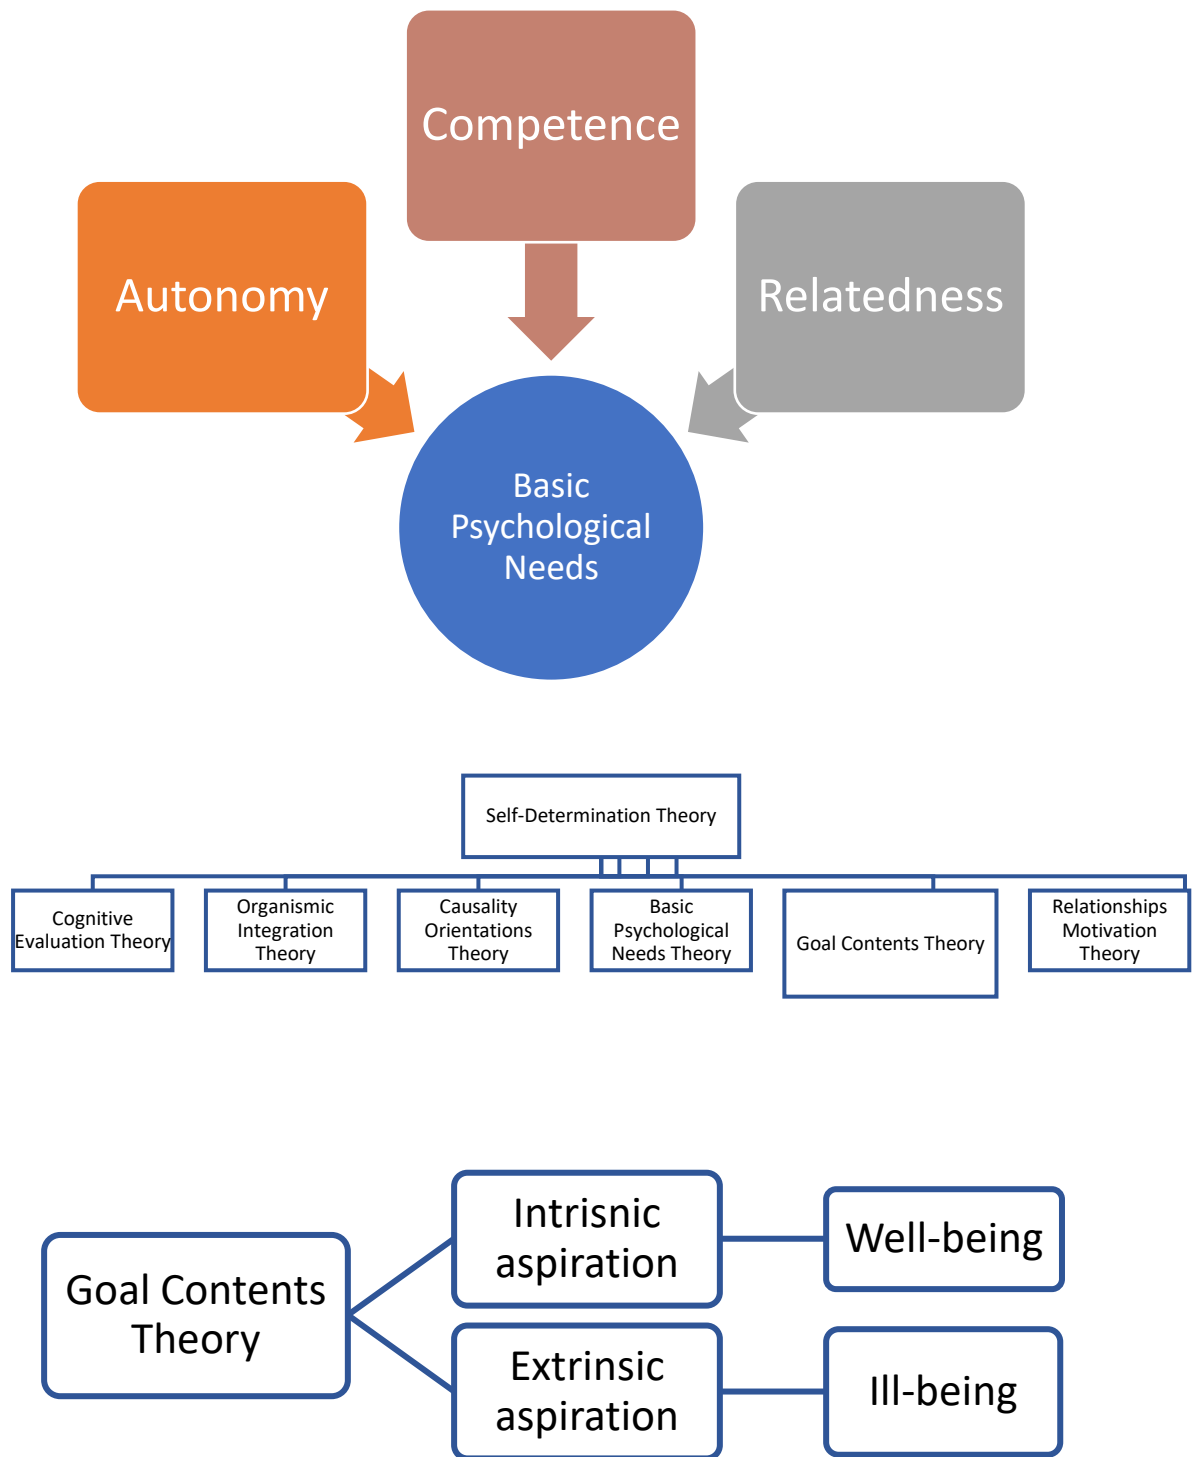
Competence

Autonomy

Relatedness

Basic Psychological Needs

Self-Determination Theory

Cognitive Evaluation Theory

Organismic Integration Theory

Causality Orientations Theory

Basic Psychological Needs Theory

Goal Contents Theory

Relationships Motivation Theory

Goal Contents Theory

Intrisnic aspiration

Well-being

Extrinsic aspiration

Ill-being